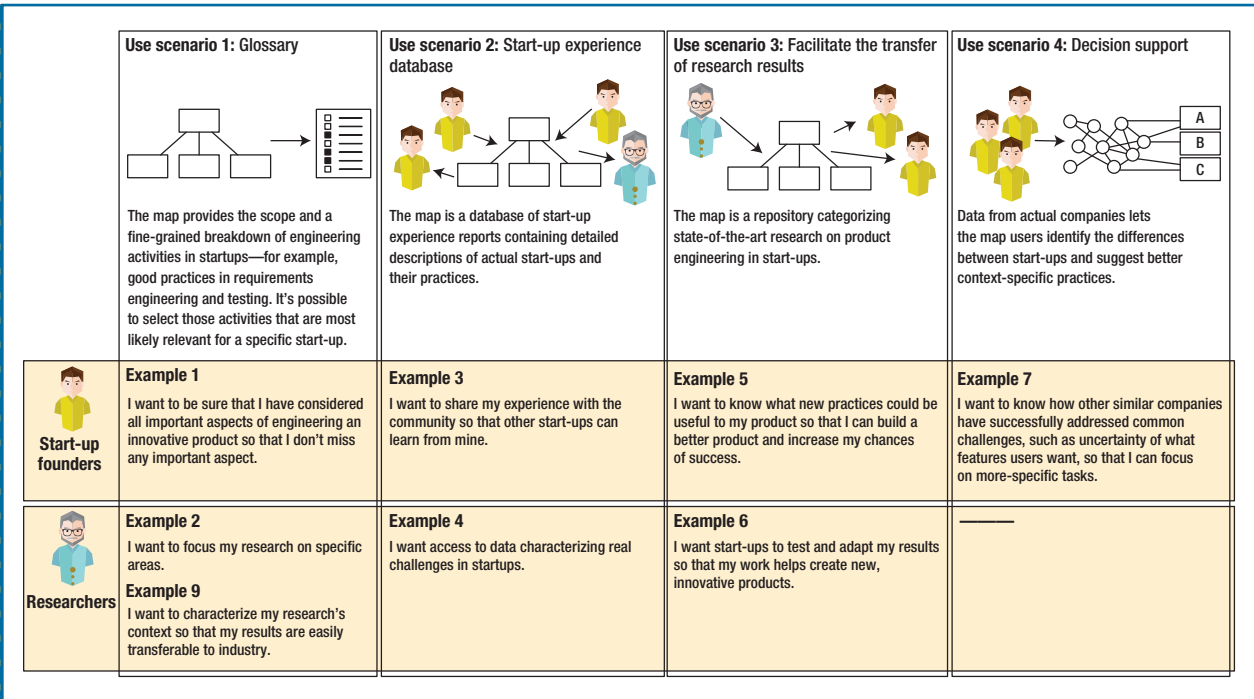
| | **Use scenario 1:** Glossary | **Use scenario 2:** Start-up experience database | **Use scenario 3:** Facilitate the transfer of research results | **Use scenario 4:** Decision support |
|---|---|---|---|---|
| | The map provides the scope and a fine-grained breakdown of engineering activities in startups—for example, good practices in requirements engineering and testing. It's possible to select those activities that are most likely relevant for a specific start-up. | The map is a database of start-up experience reports containing detailed descriptions of actual start-ups and their practices. | The map is a repository categorizing state-of-the-art research on product engineering in start-ups. | Data from actual companies lets the map users identify the differences between start-ups and suggest better context-specific practices. |
| Start-up founders | **Example 1** I want to be sure that I have considered all important aspects of engineering an innovative product so that I don't miss any important aspect. | **Example 3** I want to share my experience with the community so that other start-ups can learn from mine. | **Example 5** I want to know what new practices could be useful to my product so that I can build a better product and increase my chances of success. | **Example 7** I want to know how other similar companies have successfully addressed common challenges, such as uncertainty of what features users want, so that I can focus on more-specific tasks. |
| Researchers | **Example 2** I want to focus my research on specific areas. **Example 9** I want to characterize my research's context so that my results are easily transferable to industry. | **Example 4** I want access to data characterizing real challenges in startups. | **Example 6** I want start-ups to test and adapt my results so that my work helps create new, innovative products. | —— |

A

B

C